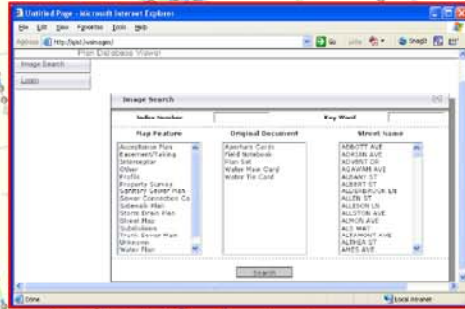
Untitled Page - Microsoft Internet Explorer

File Edit View Favorites Tools Help

Address http://ipld/Weimages/

Go Links SnagIt

Plan Database Viewer

Image Search

Login

Image Search

Index Number

Key Word

Map Feature

Acceptance Plan
Easement/Taking
Interceptor
Other
Profile
Property Survey
Sanitary Sewer Plan
Sewer Connection Co
Sidewalk Plan
Storm Drain Plan
Street Map
Subdivision
Trunk Sewer Plan
Milestone
Water Plan

Original Document

Aperture Cards
Field Notebook
Plan Set
Water Main Card
Water Tie Card

Street Name

ABBOTT AVE
ADRIAN AVE
ADVENT CIR
AGAWAM AVE
ALBANY ST
ALBERT ST
ALBURN BROOK LN
ALLEN ST
ALLISON LN
ALLSTON AVE
ALMON AVE
ALS WAY
ALTAMONT AVE
ALTHEA ST
AMES AVE

Search

Done

Local intranet